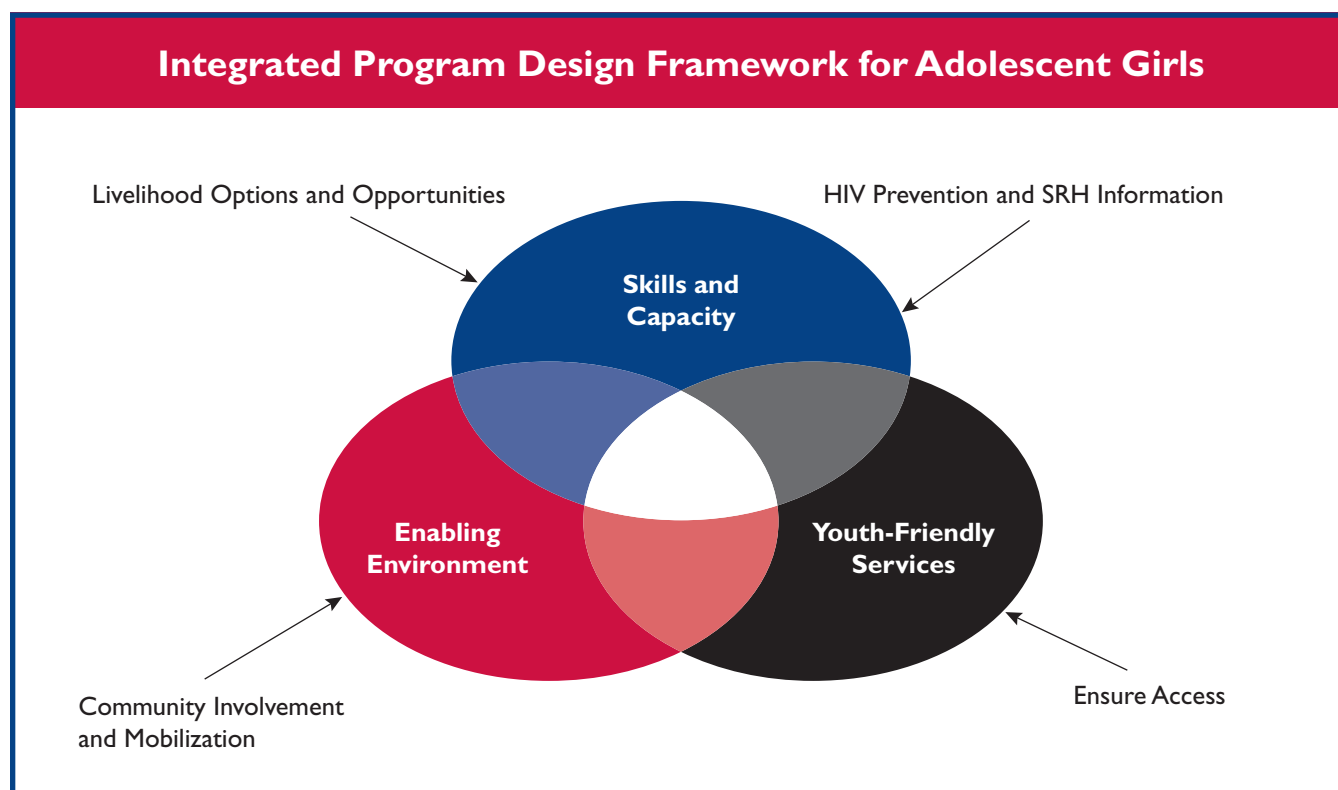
Integrated Program Design Framework for Adolescent Girls

Livelihood Options and Opportunities

HIV Prevention and SRH Information

Skills and Capacity

Enabling Environment

Youth-Friendly Services

Community Involvement and Mobilization

Ensure Access